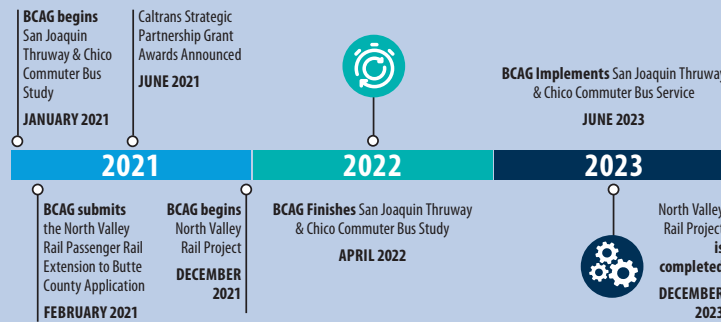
BCAG begins San Joaquin Thruway & Chico Commuter Bus Study

JANUARY 2021

Caltrans Strategic Partnership Grant Awards Announced

JUNE 2021

BCAG Implements San Joaquin Thruway & Chico Commuter Bus Service

JUNE 2023

2021

2022

2023

BCAG submits the North Valley Rail Passenger Rail Extension to Butte County Application

FEBRUARY 2021

BCAG begins North Valley Rail Project

DECEMBER 2021

BCAG Finishes San Joaquin Thruway & Chico Commuter Bus Study

APRIL 2022

North Valley Rail Project is completed

DECEMBER 2023